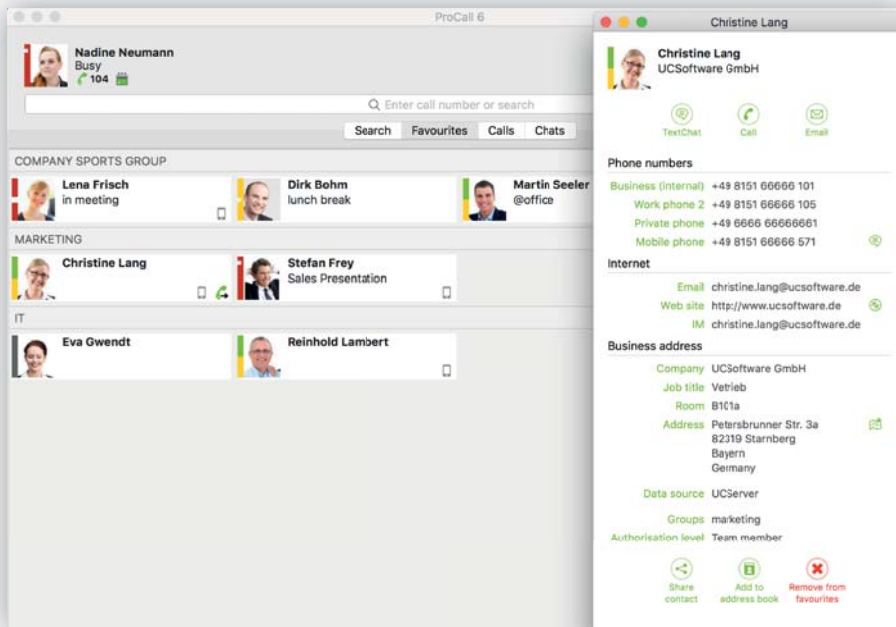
ProCall 6

Nadine Neumann
Busy
104

Enter call number or search

Search Favourites Calls Chats

COMPANY SPORTS GROUP

Lena Frisch
in meeting

Dirk Bohm
lunch break

Martin Seeler
@office

MARKETING

Christine Lang

Stefan Frey
Sales Presentation

IT

Eva Gwendt

Reinhold Lambert

Christine Lang

Christine Lang
UCSoftware GmbH

TextChat Call Email

Phone numbers

| | |
|---|---|
| Business (internal) | +49 8151 66666 101 |
| Work phone 2 | +49 8151 66666 105 |
| Private phone | +49 6666 66666661 |
| Mobile phone | +49 8151 66666 571 |

Internet

| | |
|---|---|
| Email | christine.lang@ucsoftware.de |
| Web site | http://www.ucsoftware.de |
| IM | christine.lang@ucsoftware.de |

Business address

| | |
|---|---|
| Company | UCSoftware GmbH |
| Job title | Vetrieb |
| Room | B101a |
| Address | Petersbrunner Str. 3a 82319 Starnberg Bayern Germany |
| Data source | UCServer |
| Groups | marketing |
| Authorisation level | Team member |

Share contact
Add to address book
Remove from favourites